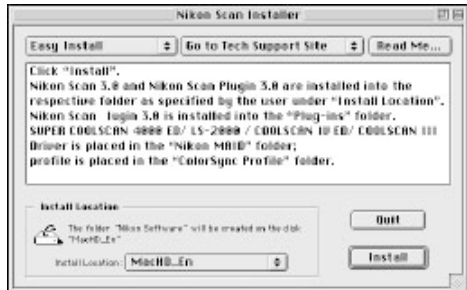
Nikon Scan Installer

Easy Install

Go to Tech Support Site

Read Me...

Click "Install".
Nikon Scan 3.0 and Nikon Scan Plugin 3.0 are installed into the respective folder as specified by the user under "Install Location".
Nikon Scan lugin 3.0 is installed into the "Plug-ins" folder.
SUPER COOLSCAN 4000 ED/ LS-2000 / COOLSCAN IV ED/ COOLSCAN III Driver is placed in the "Nikon MAID" folder;
profile is placed in the "ColorSync Profile" folder.

Install Location

The folder "Nikon Software" will be created on the disk "MacHD_En"

Install Location: MacHD_En

Quit

Install